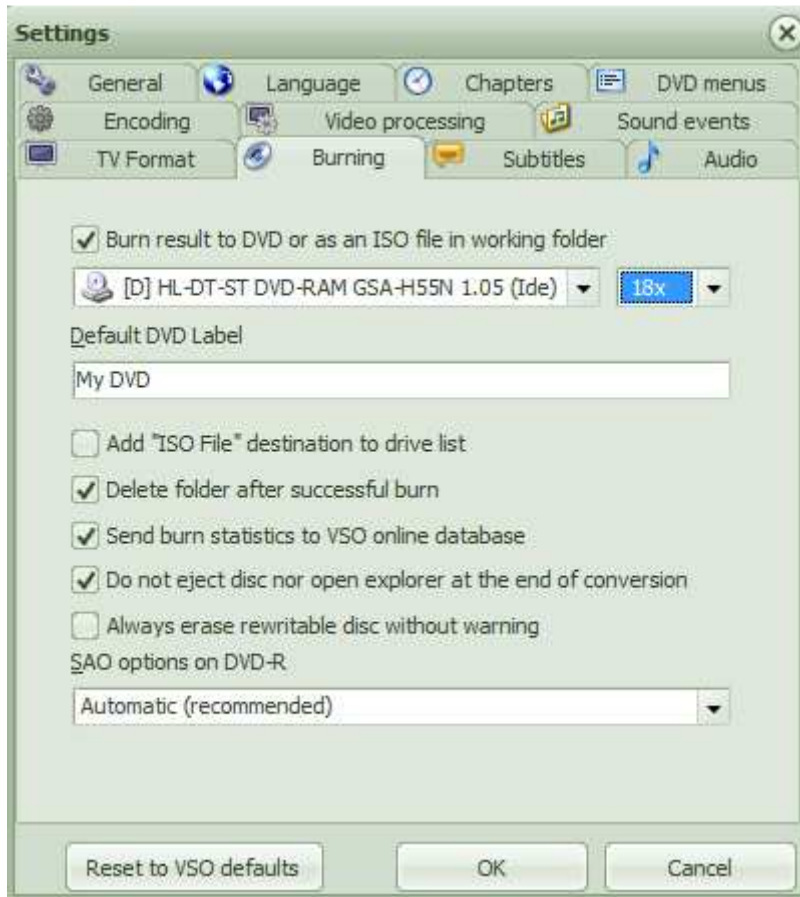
Settings

General Language Chapters DVD menus
Encoding Video processing Sound events
TV Format Burning Subtitles Audio

Burn result to DVD or as an ISO file in working folder

[D] HL-DT-ST DVD-RAM GSA-H55N 1.05 (Ide) 18x

Default DVD Label

My DVD

Add "ISO File" destination to drive list

Delete folder after successful burn

Send burn statistics to VSO online database

Do not eject disc nor open explorer at the end of conversion

Always erase rewritable disc without warning

SAO options on DVD-R

Automatic (recommended)

Reset to VSO defaults OK Cancel